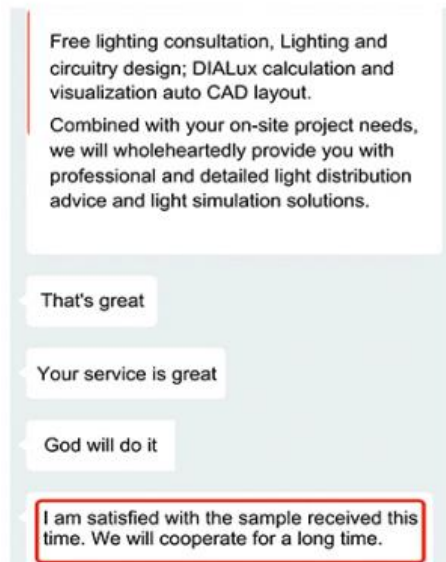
Free lighting consultation, Lighting and circuitry design; DIALux calculation and visualization auto CAD layout.

Combined with your on-site project needs, we will wholeheartedly provide you with professional and detailed light distribution advice and light simulation solutions.

That's great

Your service is great

God will do it

I am satisfied with the sample received this time. We will cooperate for a long time.